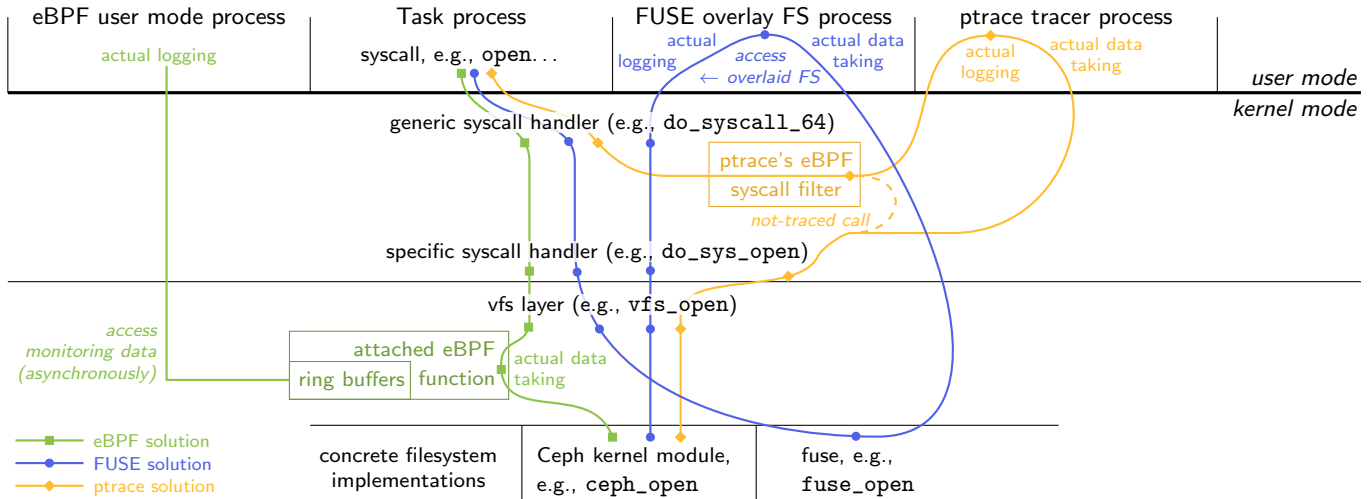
eBPF user mode process

actual logging

Task process

syscall, e.g., open...

FUSE overlay FS process

actual logging

access ← overlaid FS

actual data taking

ptrace tracer process

actual logging

actual data taking

user mode

kernel mode

generic syscall handler (e.g., do_syscall_64)

ptrace's eBPF

syscall filter

not-traced call

specific syscall handler (e.g., do_sys_open)

vfs layer (e.g., vfs_open)

access monitoring data (asynchronously)

attached eBPF

ring buffers

function

actual data taking

concrete filesystem implementations

Ceph kernel module, e.g., ceph_open

fuse, e.g., fuse_open

eBPF solution

FUSE solution

ptrace solution